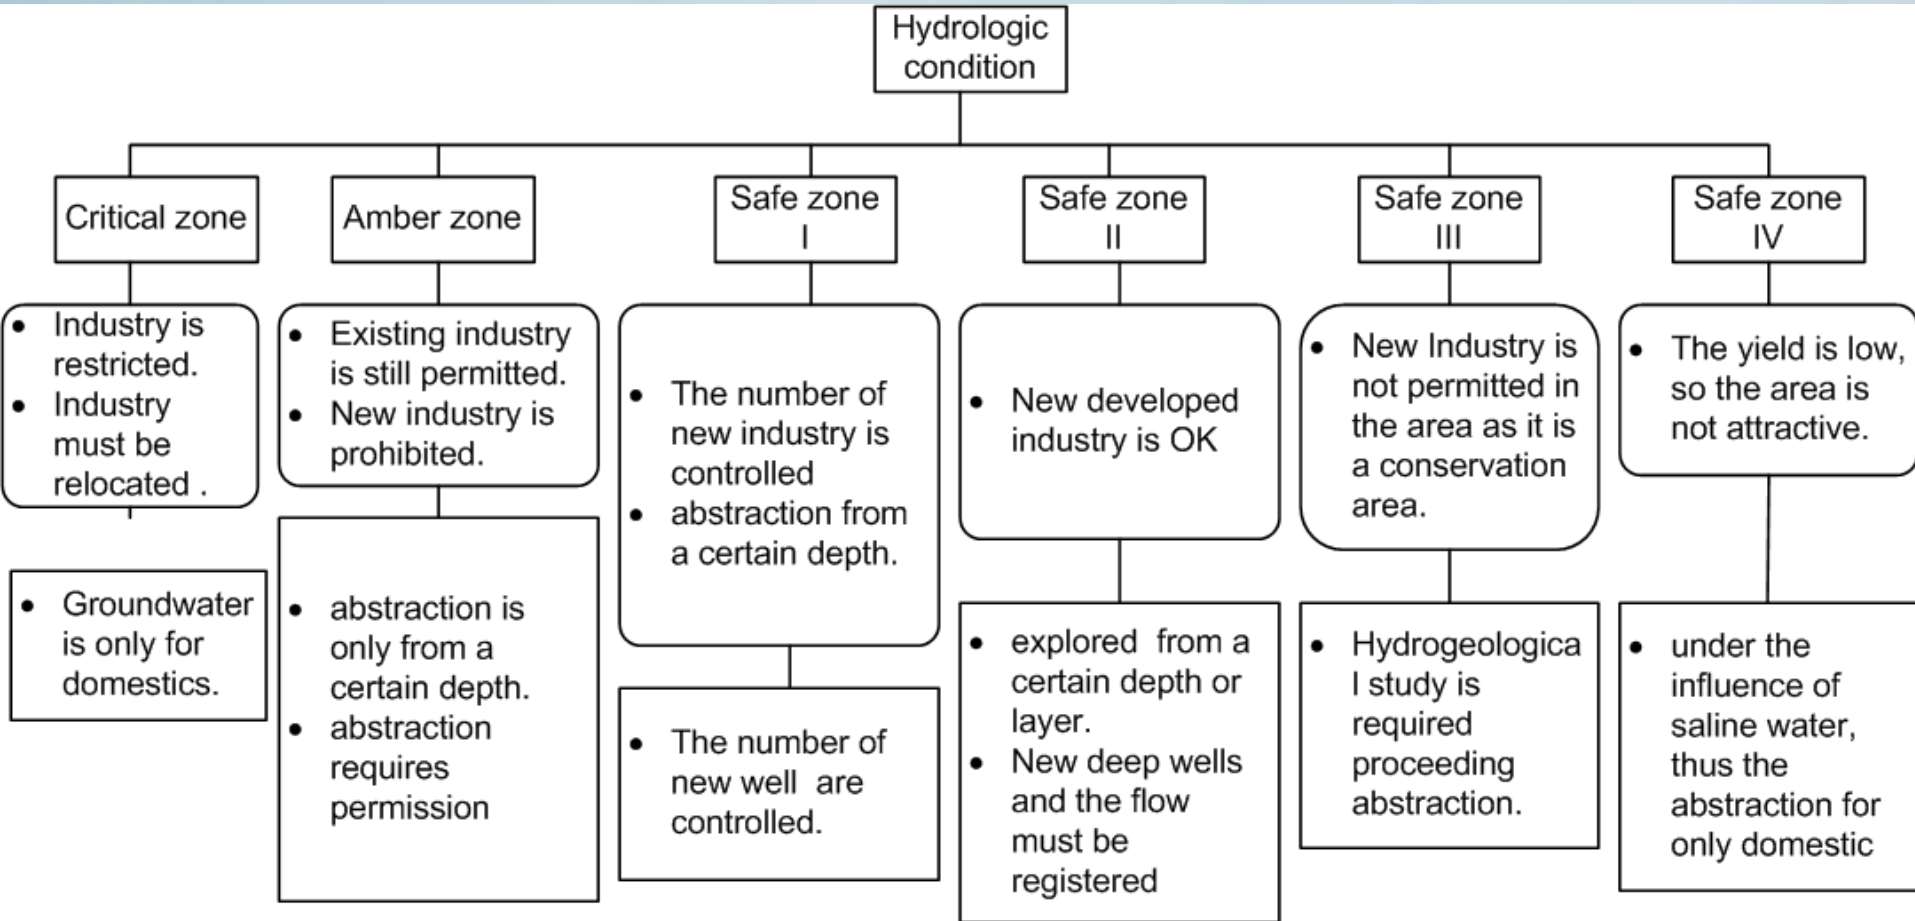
Hydrologic condition

Critical zone

- Industry is restricted.
- Industry must be relocated .

- Groundwater is only for domestics.

Amber zone

- Existing industry is still permitted.
- New industry is prohibited.

- abstraction is only from a certain depth.
- abstraction requires permission

Safe zone I

- The number of new industry is controlled
- abstraction from a certain depth.

- The number of new well are controlled.

Safe zone II

- New developed industry is OK

- explored from a certain depth or layer.
- New deep wells and the flow must be registered

Safe zone III

- New Industry is not permitted in the area as it is a conservation area.

- Hydrogeologica l study is required proceeding abstraction.

Safe zone IV

- The yield is low, so the area is not attractive.

- under the influence of saline water, thus the abstraction for only domestic